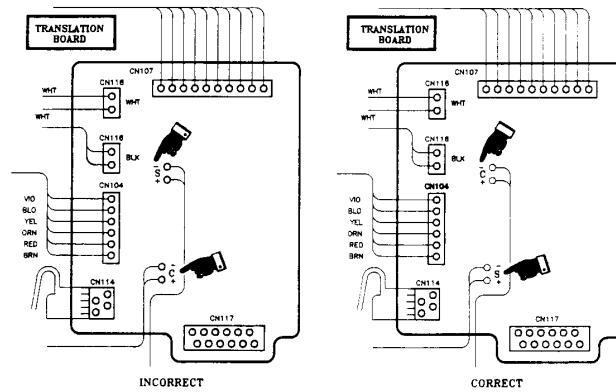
TRANSLATION BOARD

CN107

CN116

WHT

WHT

WHT

CN118

BLK

S

CN104

VIO

BLO

YEL

ORN

RED

BRN

C

CN114

CN117

INCORRECT

TRANSLATION BOARD

CN107

CN116

WHT

WHT

WHT

CN118

BLK

C

CN104

VIO

BLO

YEL

ORN

RED

BRN

S

CN114

CN117

CORRECT